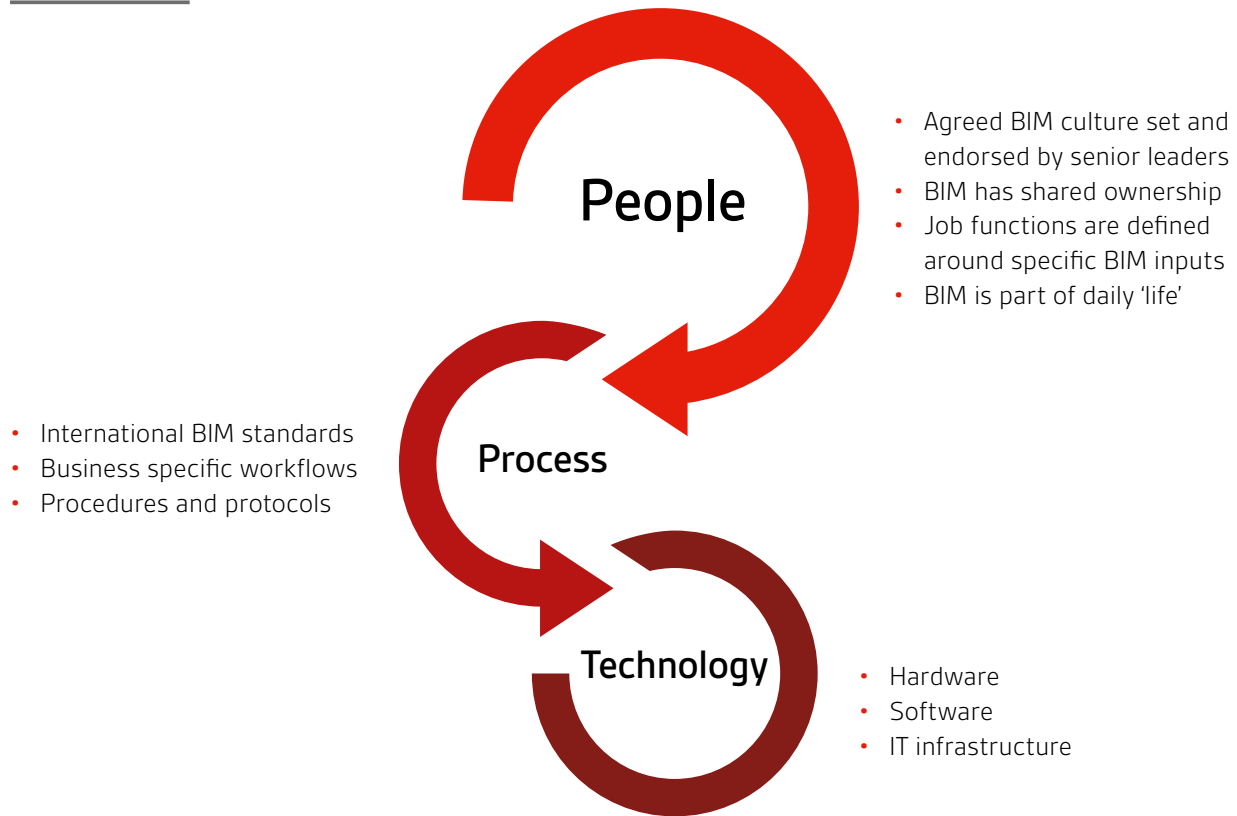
People

- Agreed BIM culture set and endorsed by senior leaders
- BIM has shared ownership
- Job functions are defined around specific BIM inputs
- BIM is part of daily ‘life’

Process

- International BIM standards
- Business specific workflows
- Procedures and protocols

Technology

- Hardware
- Software
- IT infrastructure